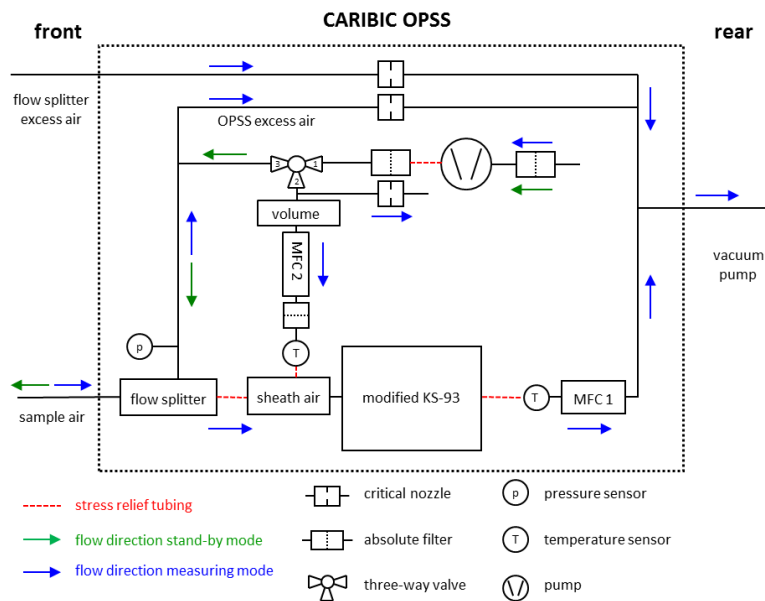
CARIBIC OPSS

front

rear

flow splitter excess air

OPSS excess air

3 1 2

volume

MFC 2

p

T

vacuum pump

sample air

flow splitter

sheath air

modified KS-93

T

MFC 1

stress relief tubing

flow direction stand-by mode

flow direction measuring mode

critical nozzle

absolute filter

three-way valve

p pressure sensor

T temperature sensor

pump